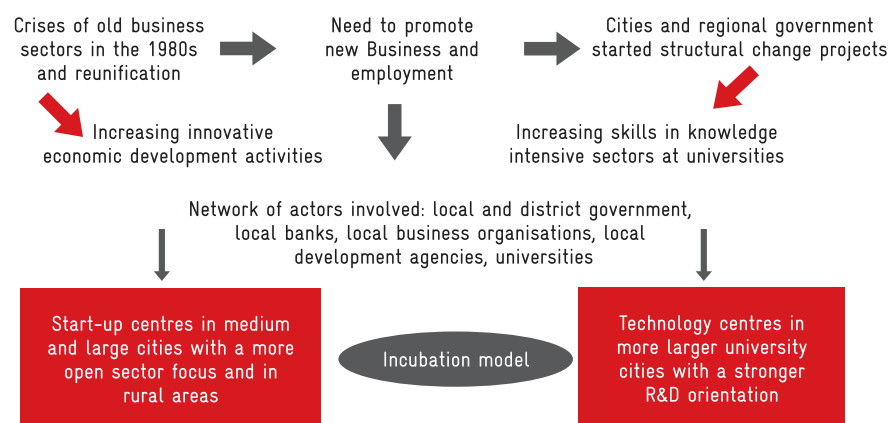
Crises of old business sectors in the 1980s and reunification

Need to promote new Business and employment

Cities and regional government started structural change projects

Increasing innovative economic development activities

Increasing skills in knowledge intensive sectors at universities

Network of actors involved: local and district government, local banks, local business organisations, local development agencies, universities

Start-up centres in medium and large cities with a more open sector focus and in rural areas

Incubation model

Technology centres in more larger university cities with a stronger R&D orientation